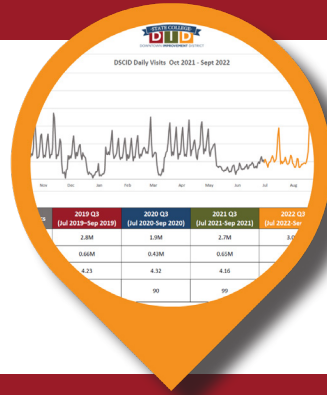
STATE COLLEGE
DID
DOWNTOWN IMPROVEMENT DISTRICT

DSCID Daily Visits Oct 2021 - Sept 2022

Nov Dec Jan Feb Mar Apr May Jun Jul Aug

| 2019 Q3 (Jul 2019-Sep 2019) | 2020 Q3 (Jul 2020-Sep 2020) | 2021 Q3 (Jul 2021-Sep 2021) | 2022 Q3 (Jul 2022-Sep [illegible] |
|---|---|---|---|
| 2.8M | 1.9M | 2.7M | 3.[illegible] |
| 0.66M | 0.43M | 0.65M | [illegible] |
| 4.23 | 4.32 | 4.16 | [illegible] |
| | 90 | 99 | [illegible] |